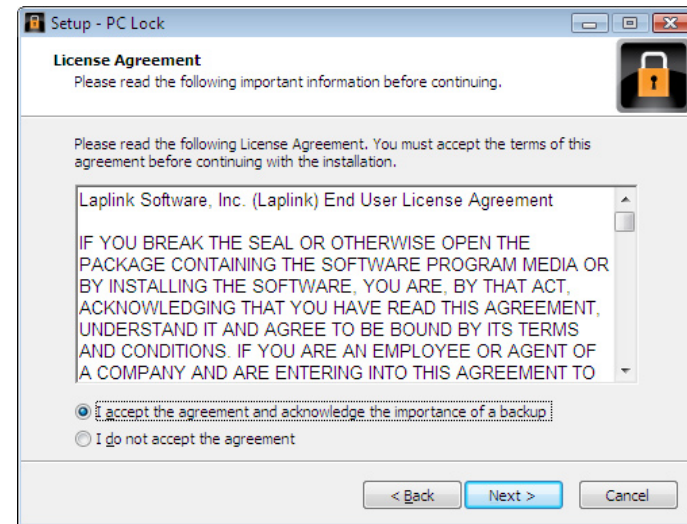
Setup - PC Lock

License Agreement
Please read the following important information before continuing.

Please read the following License Agreement. You must accept the terms of this agreement before continuing with the installation.

Laplink Software, Inc. (Laplink) End User License Agreement

IF YOU BREAK THE SEAL OR OTHERWISE OPEN THE PACKAGE CONTAINING THE SOFTWARE PROGRAM MEDIA OR BY INSTALLING THE SOFTWARE, YOU ARE, BY THAT ACT, ACKNOWLEDGING THAT YOU HAVE READ THIS AGREEMENT, UNDERSTAND IT AND AGREE TO BE BOUND BY ITS TERMS AND CONDITIONS. IF YOU ARE AN EMPLOYEE OR AGENT OF A COMPANY AND ARE ENTERING INTO THIS AGREEMENT TO

I accept the agreement and acknowledge the importance of a backup
I do not accept the agreement

< Back
Next >
Cancel